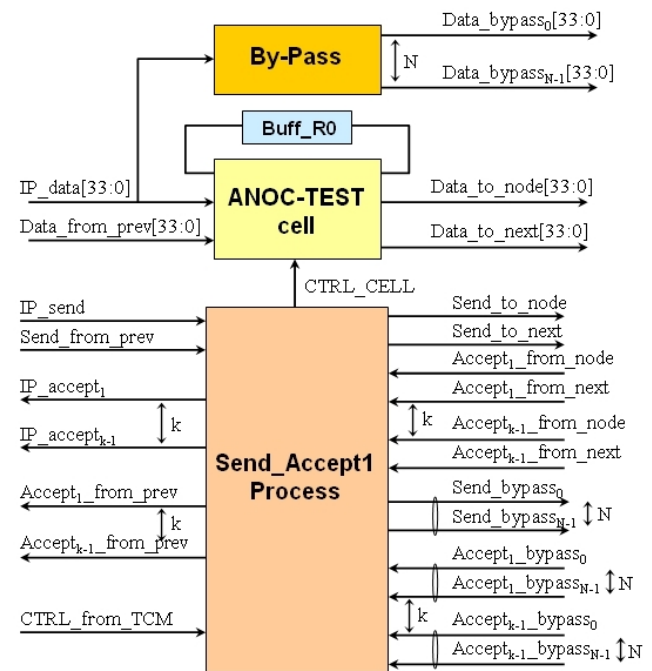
By-Pass

Data_bypass$_0$[33:0]

N

Data_bypass$_{N-1}$[33:0]

Buff_R0

IP_data[33:0]

Data_from_prev[33:0]

ANOC-TEST cell

Data_to_node[33:0]

Data_to_next[33:0]

CTRL_CELL

IP_send

Send_from_prev

IP_accept$_1$

k

IP_accept$_{k-1}$

Accept$_1$_from_prev

k

Accept$_{k-1}$_from_prev

CTRL_from_TCM

Send_Accept1 Process

Send_to_node

Send_to_next

Accept$_1$_from_node

Accept$_1$_from_next

k

Accept$_{k-1}$_from_node

Accept$_{k-1}$_from_next

Send_bypass$_0$

Send_bypass$_{N-1}$

N

Accept$_1$_bypass$_0$

Accept$_1$_bypass$_{N-1}$

N

k

Accept$_{k-1}$_bypass$_0$

Accept$_{k-1}$_bypass$_{N-1}$

N